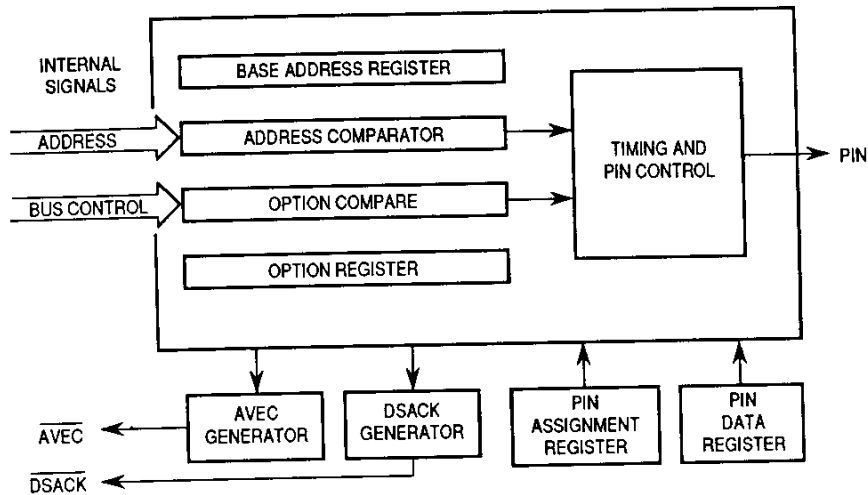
INTERNAL SIGNALS

BASE ADDRESS REGISTER

ADDRESS

ADDRESS COMPARATOR

TIMING AND PIN CONTROL

PIN

BUS CONTROL

OPTION COMPARE

OPTION REGISTER

$\overline{\text{AVEC}}$

AVEC GENERATOR

DSACK GENERATOR

PIN ASSIGNMENT REGISTER

PIN DATA REGISTER

$\overline{\text{DSACK}}$